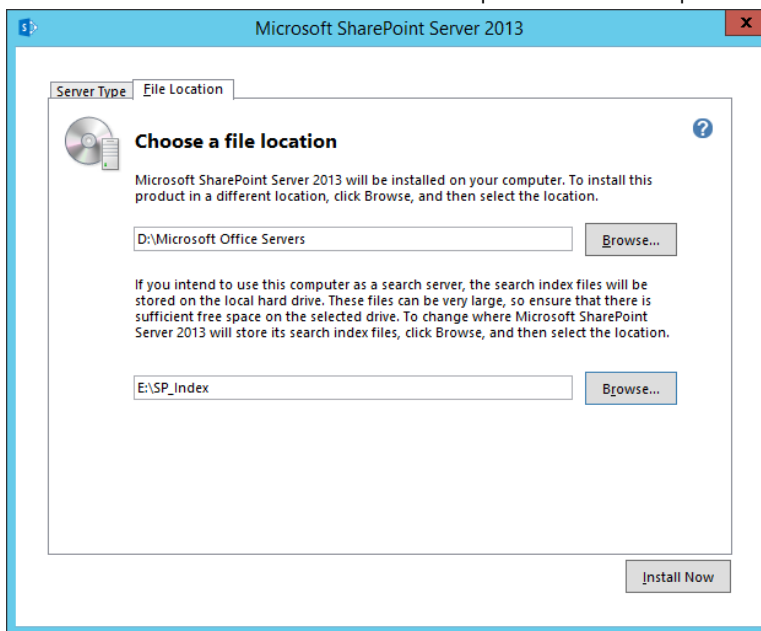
Microsoft SharePoint Server 2013

Server Type | File Location

Choose a file location

Microsoft SharePoint Server 2013 will be installed on your computer. To install this product in a different location, click Browse, and then select the location.

D:\Microsoft Office Servers

Browse...

If you intend to use this computer as a search server, the search index files will be stored on the local hard drive. These files can be very large, so ensure that there is sufficient free space on the selected drive. To change where Microsoft SharePoint Server 2013 will store its search index files, click Browse, and then select the location.

E:\SP_Index

Browse...

Install Now